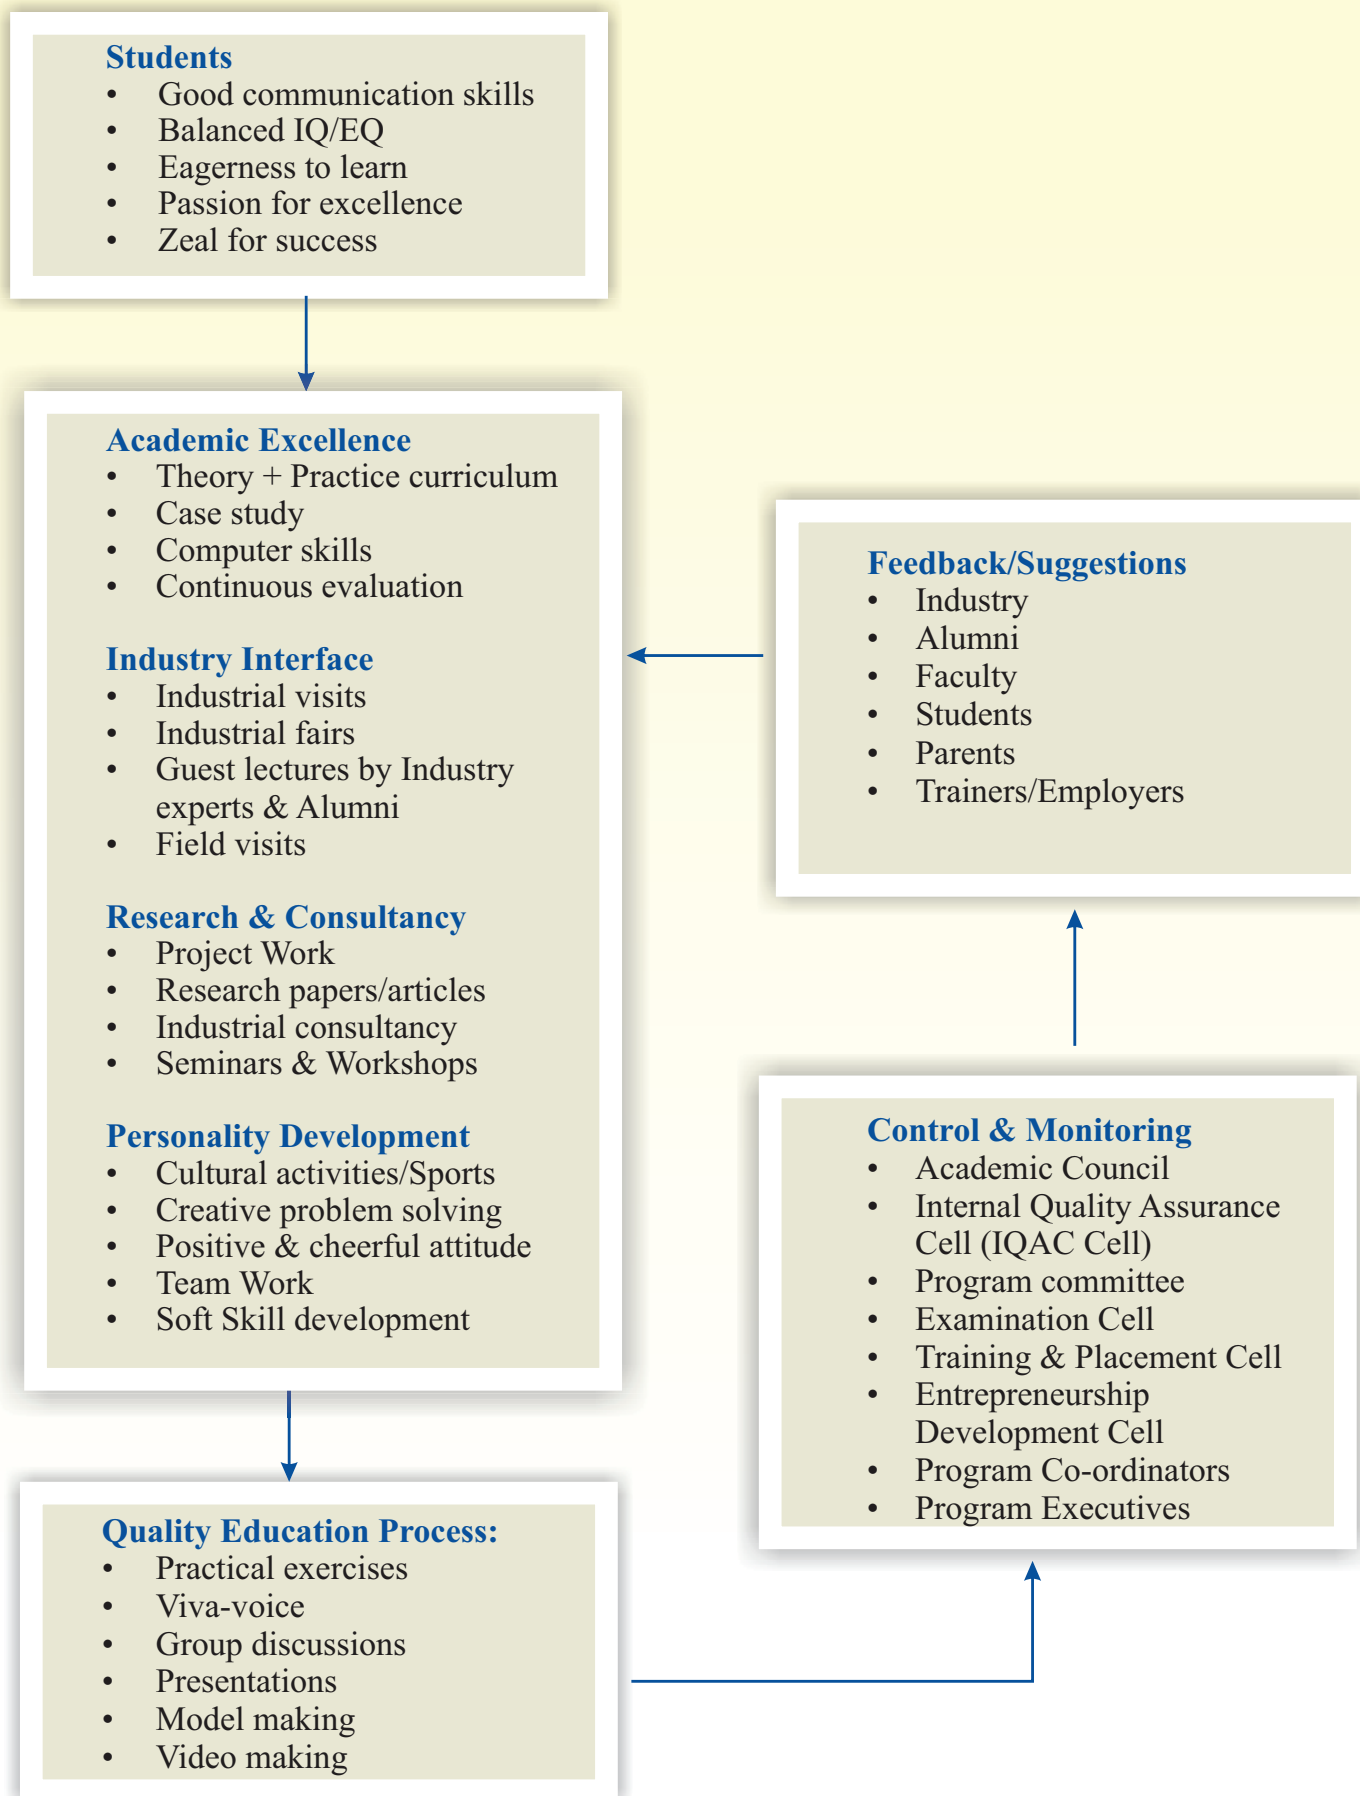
Students
- Good communication skills
- Balanced IQ/EQ
- Eagerness to learn
- Passion for excellence
- Zeal for success

Academic Excellence
- Theory + Practice curriculum
- Case study
- Computer skills
- Continuous evaluation

Industry Interface
- Industrial visits
- Industrial fairs
- Guest lectures by Industry experts & Alumni
- Field visits

Research & Consultancy
- Project Work
- Research papers/articles
- Industrial consultancy
- Seminars & Workshops

Personality Development
- Cultural activities/Sports
- Creative problem solving
- Positive & cheerful attitude
- Team Work
- Soft Skill development

Quality Education Process:
- Practical exercises
- Viva-voice
- Group discussions
- Presentations
- Model making
- Video making

Feedback/Suggestions
- Industry
- Alumni
- Faculty
- Students
- Parents
- Trainers/Employers

Control & Monitoring
- Academic Council
- Internal Quality Assurance Cell (IQAC Cell)
- Program committee
- Examination Cell
- Training & Placement Cell
- Entrepreneurship Development Cell
- Program Co-ordinators
- Program Executives